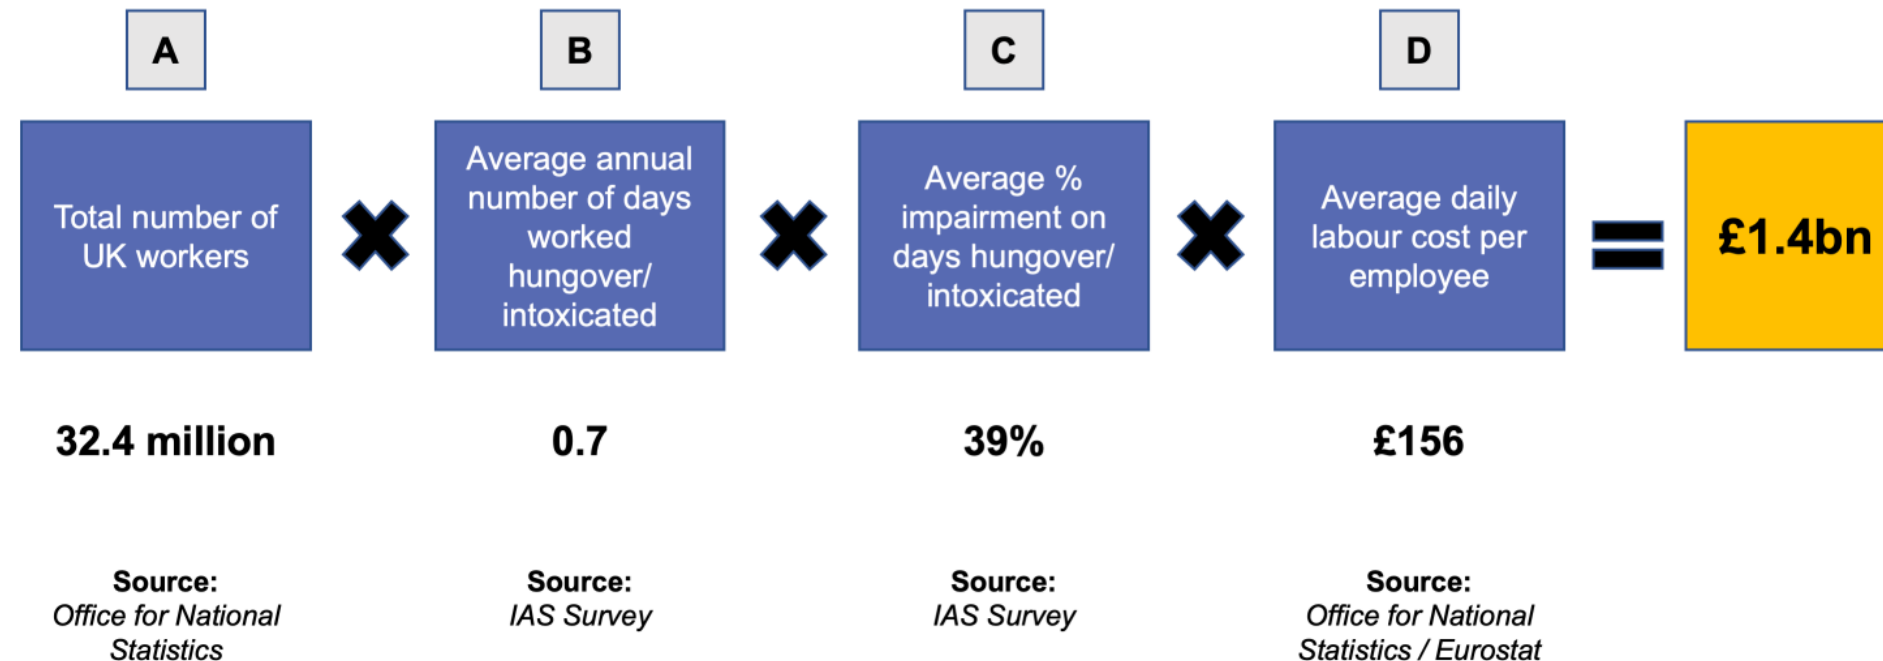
A

Total number of UK workers

32.4 million

Source:
*Office for National Statistics*

B

Average annual number of days worked hungover/ intoxicated

0.7

Source:
*IAS Survey*

C

Average % impairment on days hungover/ intoxicated

39%

Source:
*IAS Survey*

D

Average daily labour cost per employee

£156

Source:
*Office for National Statistics / Eurostat*

£1.4bn